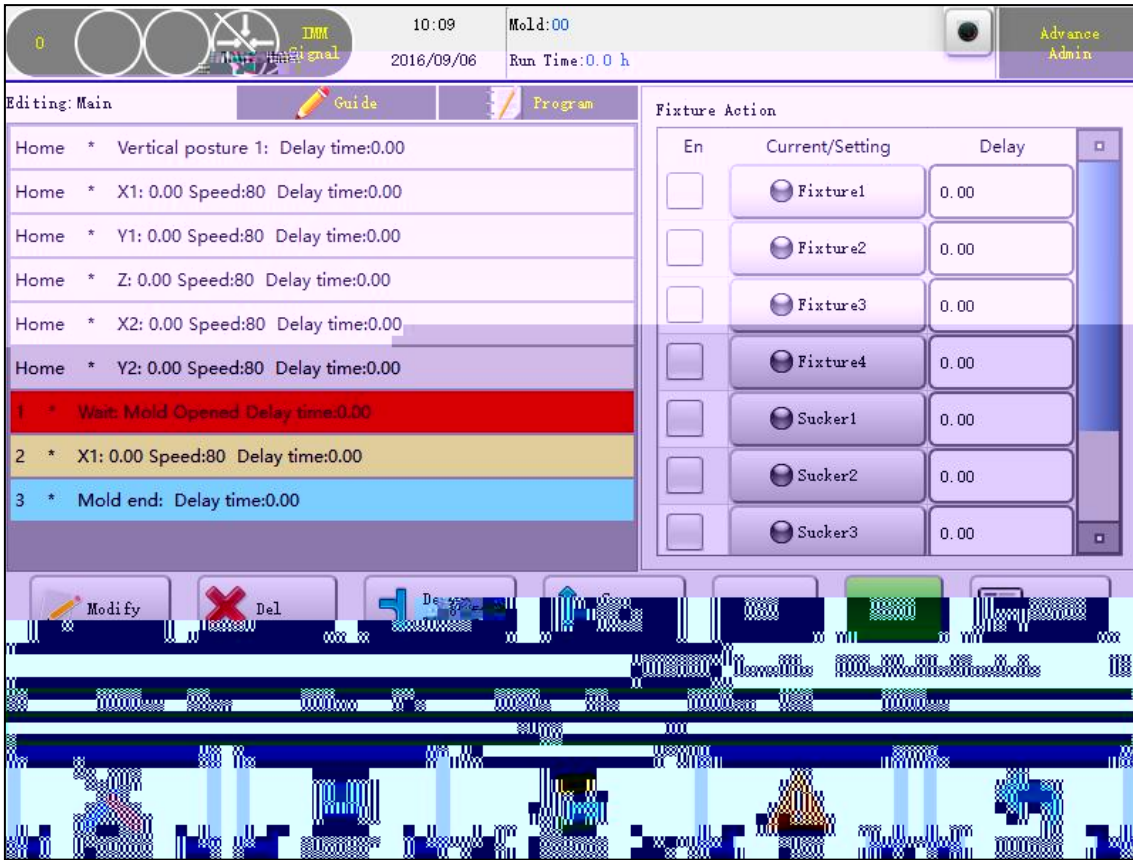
0

IMM Signal

10:09

2016/09/06

Mold:00

Run Time:0.0 h

Advance
Admin

Editing: Main

Guide

Program

Home * Vertical posture 1: Delay time:0.00
Home * X1: 0.00 Speed:80 Delay time:0.00
Home * Y1: 0.00 Speed:80 Delay time:0.00
Home * Z: 0.00 Speed:80 Delay time:0.00
Home * X2: 0.00 Speed:80 Delay time:0.00
Home * Y2: 0.00 Speed:80 Delay time:0.00
1 * Wait: Mold Opened Delay time:0.00
2 * X1: 0.00 Speed:80 Delay time:0.00
3 * Mold end: Delay time:0.00

Fixture Action

| En | Current/Setting | Delay |
|---|---|---|
| | Fixture1 | 0.00 |
| | Fixture2 | 0.00 |
| | Fixture3 | 0.00 |
| | Fixture4 | 0.00 |
| | Sucker1 | 0.00 |
| | Sucker2 | 0.00 |
| | Sucker3 | 0.00 |

Modify

Del

De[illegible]

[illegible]